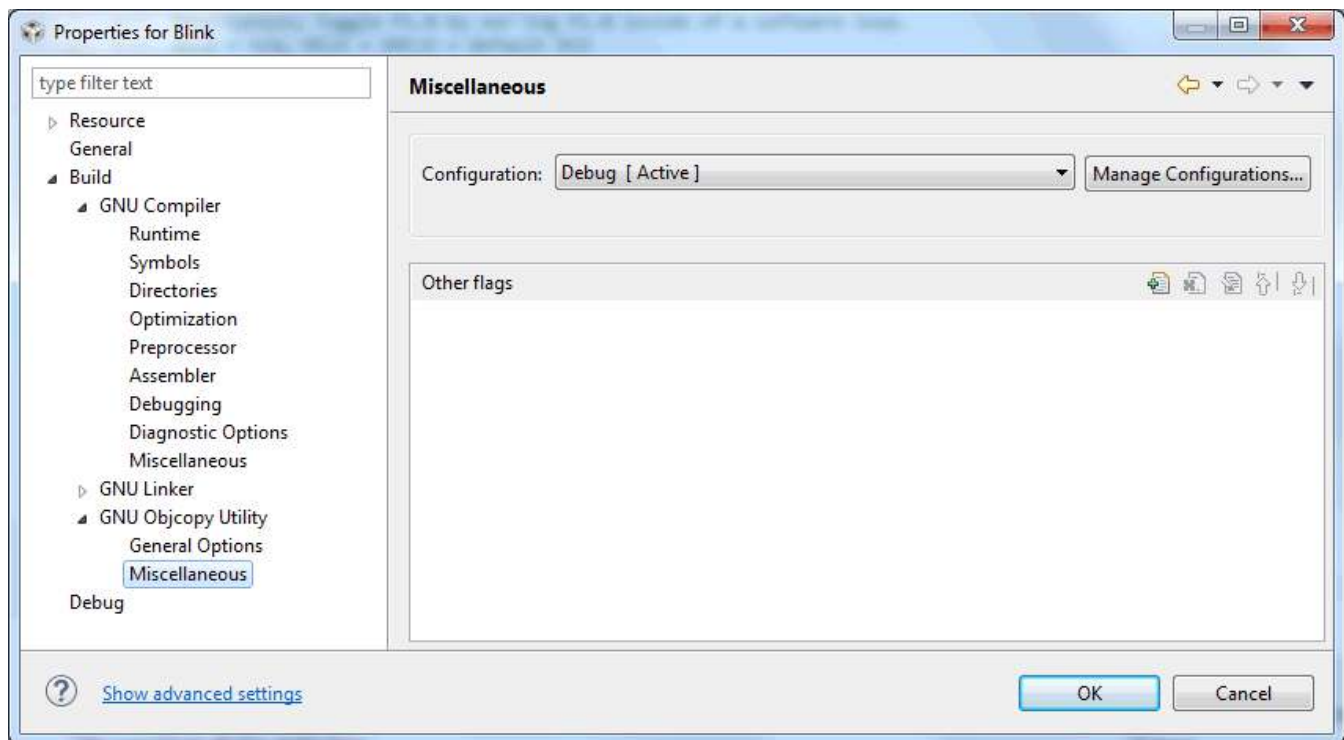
Properties for Blink

type filter text

Resource
General
Build
GNU Compiler
Runtime
Symbols
Directories
Optimization
Preprocessor
Assembler
Debugging
Diagnostic Options
Miscellaneous
GNU Linker
GNU Objcopy Utility
General Options
Miscellaneous
Debug

Miscellaneous

Configuration: Debug [ Active ]

Manage Configurations...

Other flags

Show advanced settings

OK

Cancel